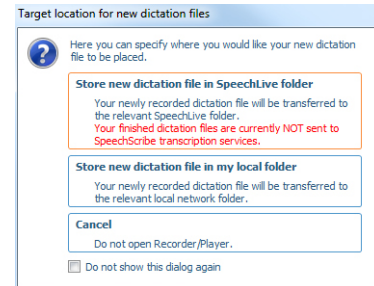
Target location for new dictation files

Here you can specify where you would like your new dictation file to be placed.

Store new dictation file in SpeechLive folder

Your newly recorded dictation file will be transferred to the relevant SpeechLive folder.

Your finished dictation files are currently NOT sent to SpeechScribe transcription services.

Store new dictation file in my local folder

Your newly recorded dictation file will be transferred to the relevant local network folder.

Cancel

Do not open Recorder/Player.

Do not show this dialog again